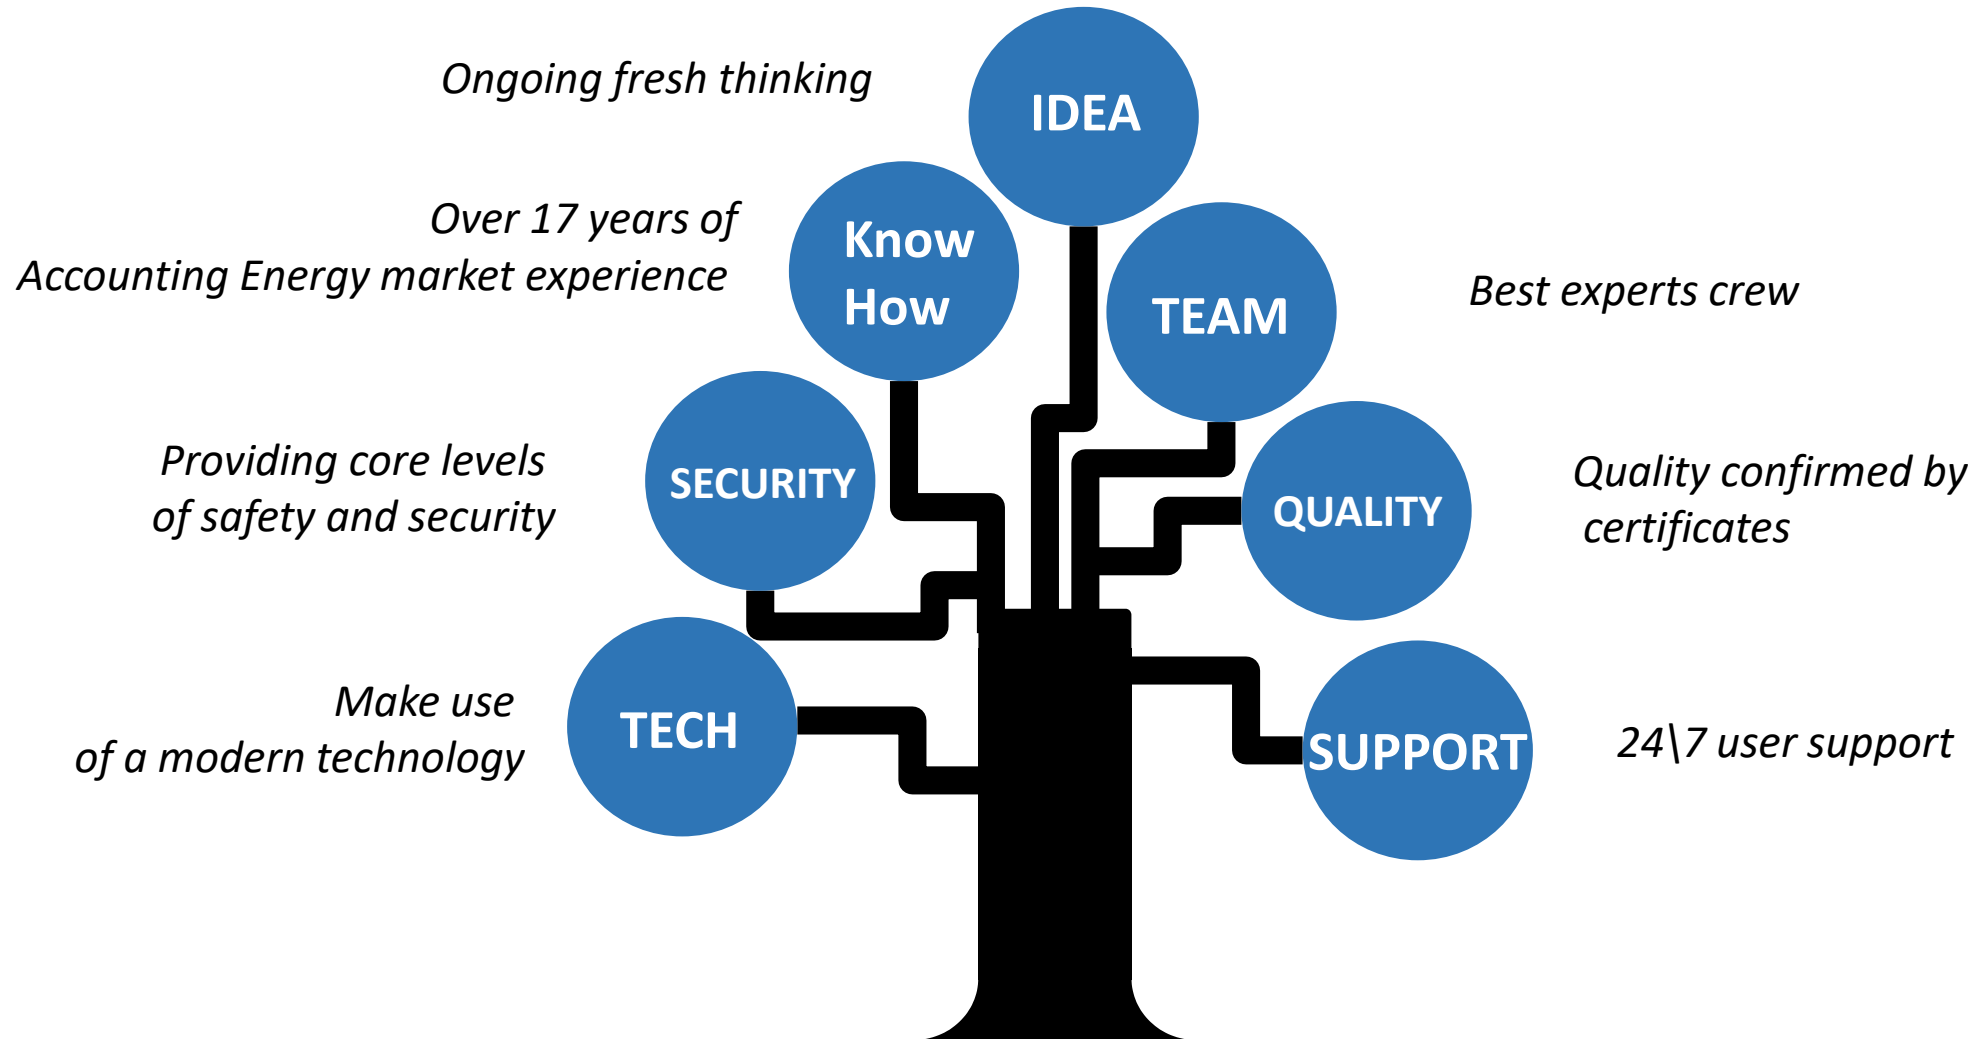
Ongoing fresh thinking

IDEA

Over 17 years of
Accounting Energy market experience

Know How

TEAM

Best experts crew

Providing core levels of safety and security

SECURITY

QUALITY

Quality confirmed by certificates

Make use of a modern technology

TECH

SUPPORT

24\7 user support